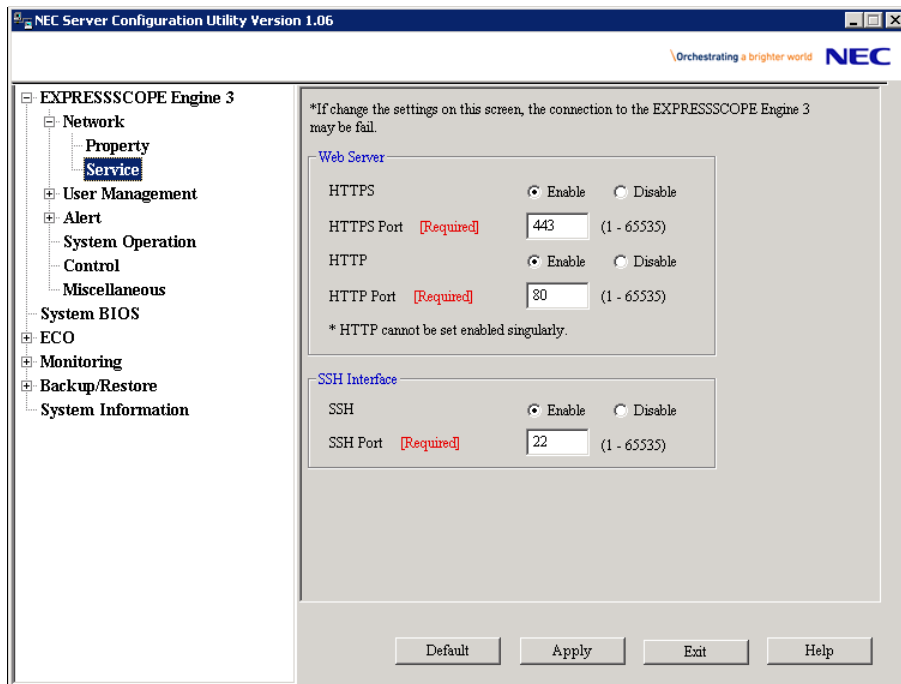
NEC Server Configuration Utility Version 1.06

Orchestrating a brighter world NEC

EXPRESSSCOPE Engine 3
Network
Property
Service
User Management
Alert
System Operation
Control
Miscellaneous
System BIOS
ECO
Monitoring
Backup/Restore
System Information

*If change the settings on this screen, the connection to the EXPRESSSCOPE Engine 3 may be fail.

Web Server
HTTPS Enable Disable
HTTPS Port [Required] 443 (1 - 65535)
HTTP Enable Disable
HTTP Port [Required] 80 (1 - 65535)
* HTTP cannot be set enabled singularly.

SSH Interface
SSH Enable Disable
SSH Port [Required] 22 (1 - 65535)

Default Apply Exit Help